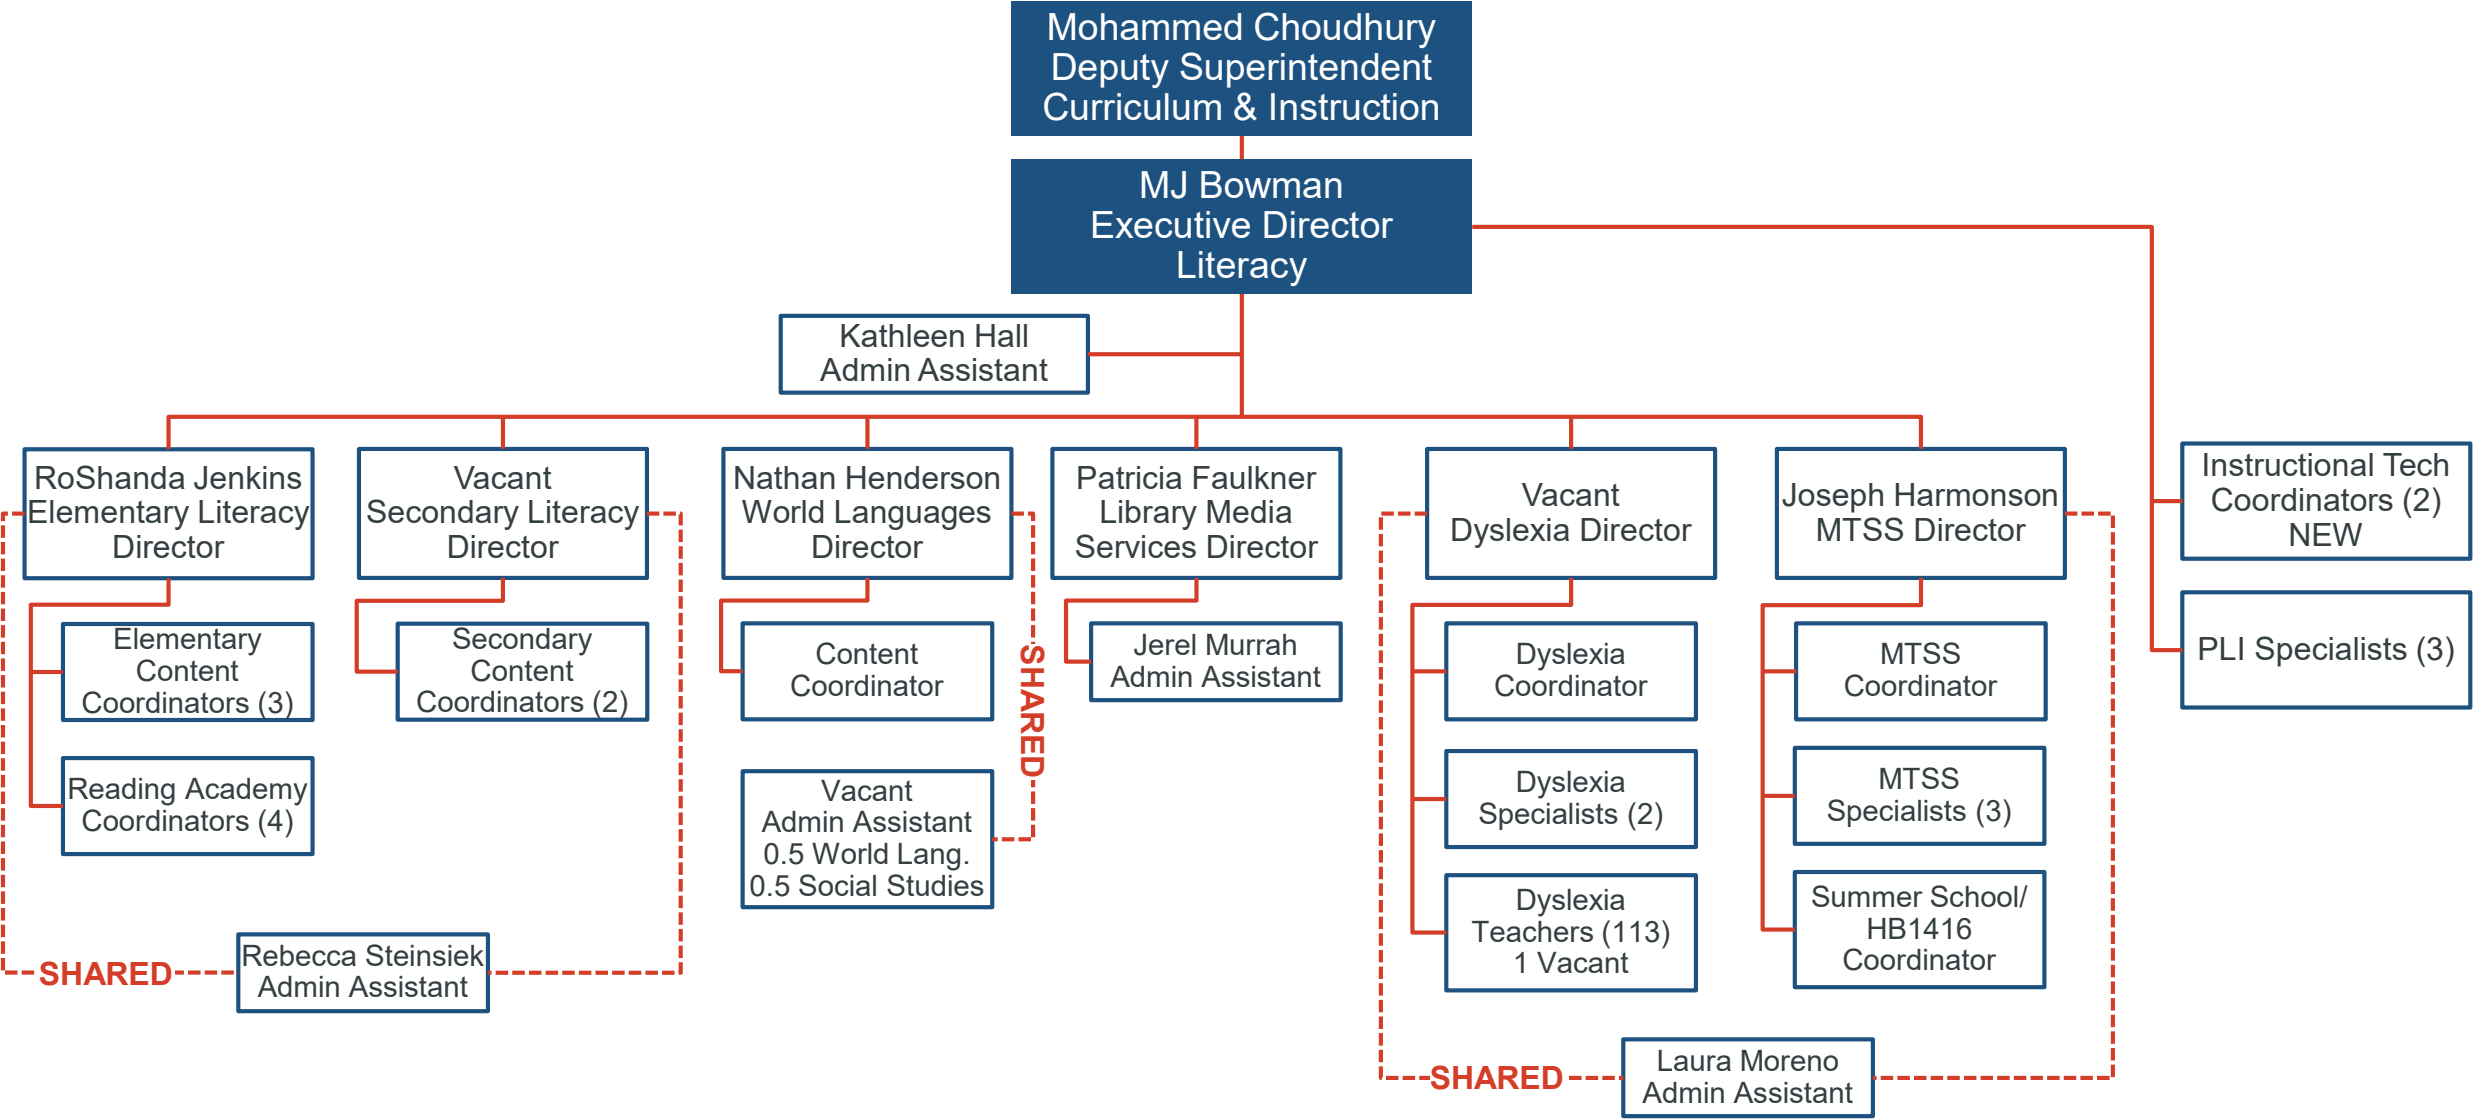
Mohammed Choudhury
Deputy Superintendent
Curriculum & Instruction

MJ Bowman
Executive Director
Literacy

Kathleen Hall
Admin Assistant

RoShanda Jenkins
Elementary Literacy
Director

Elementary
Content
Coordinators (3)

Reading Academy
Coordinators (4)

Vacant
Secondary Literacy
Director

Secondary
Content
Coordinators (2)

SHARED

Rebecca Steinsiek
Admin Assistant

Nathan Henderson
World Languages
Director

Content
Coordinator

Vacant
Admin Assistant
0.5 World Lang.
0.5 Social Studies

SHARED

Patricia Faulkner
Library Media
Services Director

Jerel Murrah
Admin Assistant

Vacant
Dyslexia Director

Dyslexia
Coordinator

Dyslexia
Specialists (2)

Dyslexia
Teachers (113)
1 Vacant

Joseph Harmonson
MTSS Director

MTSS
Coordinator

MTSS
Specialists (3)

Summer School/
HB1416
Coordinator

SHARED

Laura Moreno
Admin Assistant

Instructional Tech
Coordinators (2)
NEW

PLI Specialists (3)